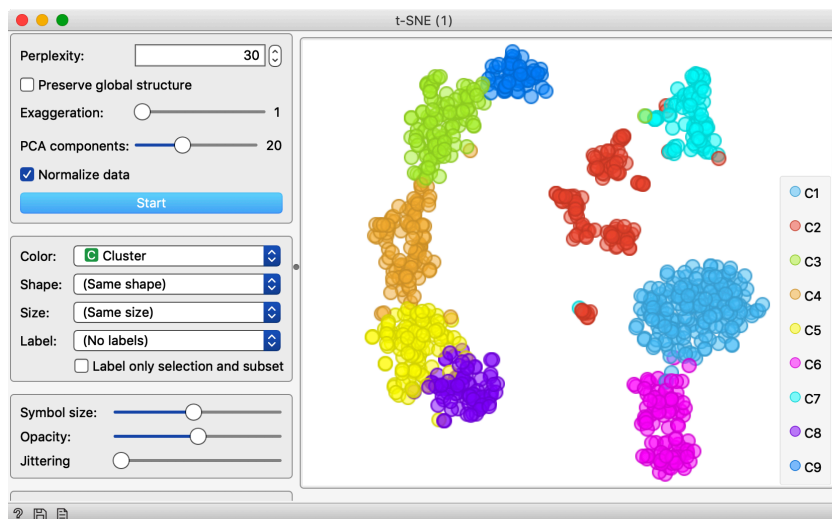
t-SNE (1)

Perplexity: 30

Preserve global structure

Exaggeration: 1

PCA components: 20

Normalize data

Start

Color: C Cluster

Shape: (Same shape)

Size: (Same size)

Label: (No labels)

Label only selection and subset

Symbol size:

Opacity:

Jittering

C1
C2
C3
C4
C5
C6
C7
C8
C9